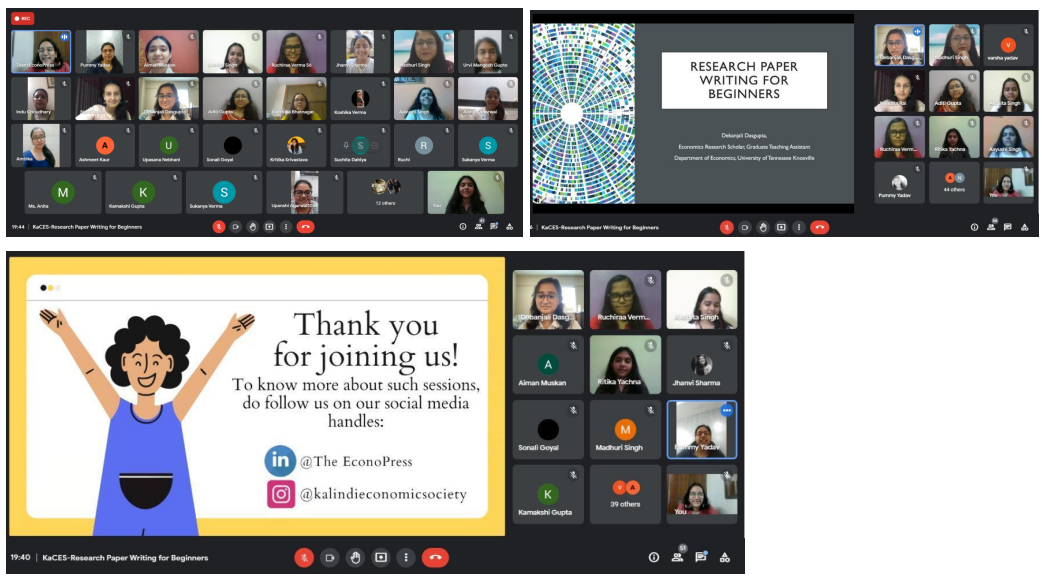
REC

Pummy Yadav
Aiman Muskan
Ruchiraa Verma
Jhanvi Sharma
Madhuri Singh
Urvi Mangloh Gupta
Indu Choudhary
Debanjali Dasgupta
Aditi Gupta
Kushika Verma
Annika
Ashmeet Kaur
Upasana Nebhani
Sonali Goyal
Kritika Srivastava
Suchita Dahiya
Ruchi
Sukanya Verma
Ms. Anita
Kamakshi Gupta
Sukanya Verma
Upendra Agarwal
12 others
You

19:44 | KaCES-Research Paper Writing for Beginners

RESEARCH PAPER WRITING FOR BEGINNERS

Debanjali Dasgupta,
Economics Research Scholar, Graduate Teaching Assistant
Department of Economics, University of Tennessee Knoxville

varsha yadav
Madhuri Singh
Aditi Gupta
Ruchiraa Verma
Ritika Yachna
Pummy Yadav
44 others
You

KaCES-Research Paper Writing for Beginners

Thank you for joining us!
To know more about such sessions, do follow us on our social media handles:
@The EconoPress
@kalindieconomicsociety

Debanjali Dasg...
Ruchiraa Verm...
Manisha Singh
Aiman Muskan
Ritika Yachna
Jhanvi Sharma
Sonali Goyal
Madhuri Singh
Pummy Yadav
Kamakshi Gupta
39 others
You

19:40 | KaCES-Research Paper Writing for Beginners